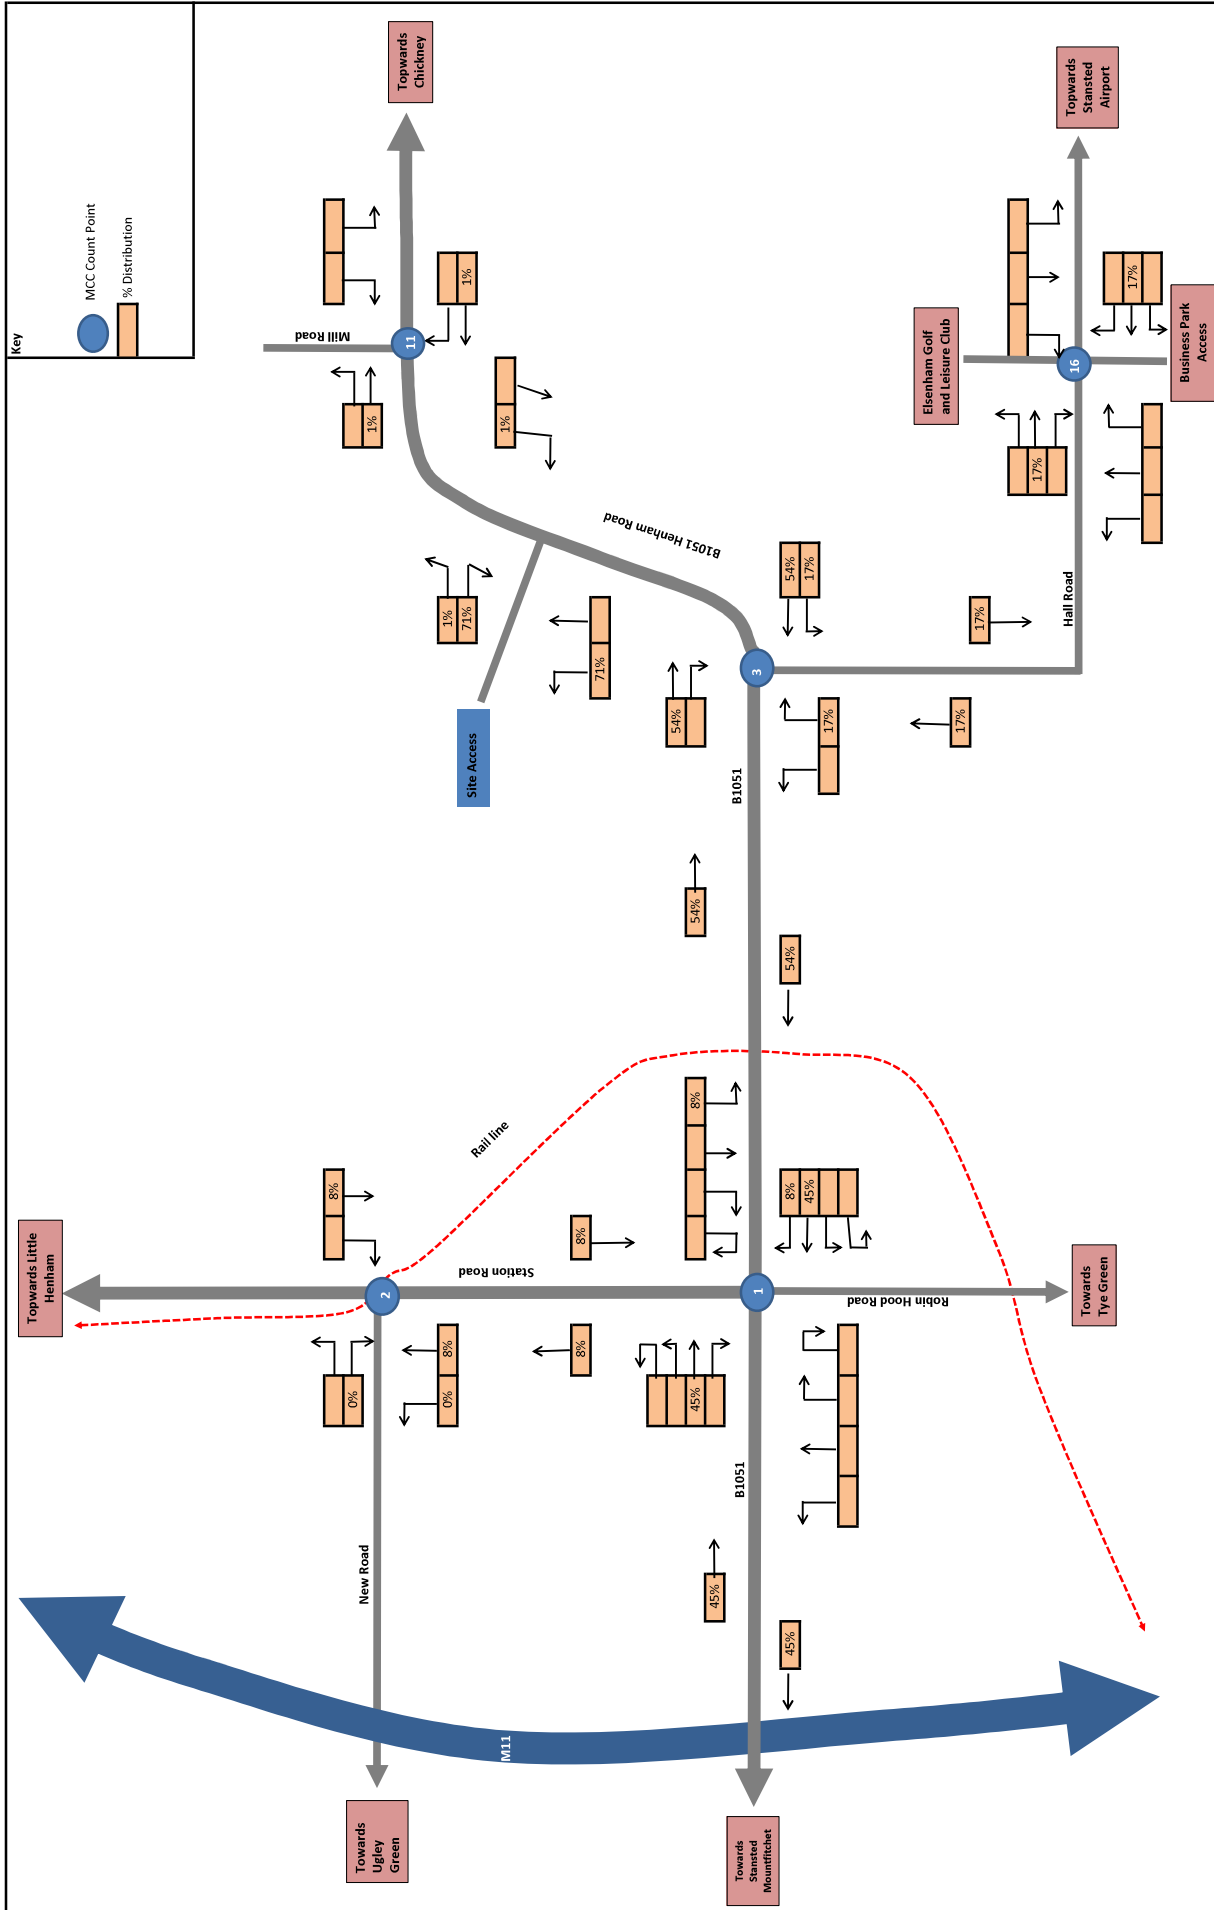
Key

MCC Count Point

% Distribution

Topwards Chickney

Topwards Stansted Airport

Mill Road

11

1%

1%

1%

Elsenham Golf and Leisure Club

16

Business Park Access

17%

17%

B1051 Henham Road

54%

17%

Hall Road

17%

1%

71%

71%

3

54%

17%

17%

Site Access

B1051

54%

54%

Rail line

8%

8%

45%

8%

8%

Station Road

Topwards Little Henham

2

1

Robin Hood Road

Towards Tye Green

8%

0%

0%

8%

45%

B1051

New Road

45%

45%

M11

Towards Ugley Green

Towards Stansted Mountfitchet